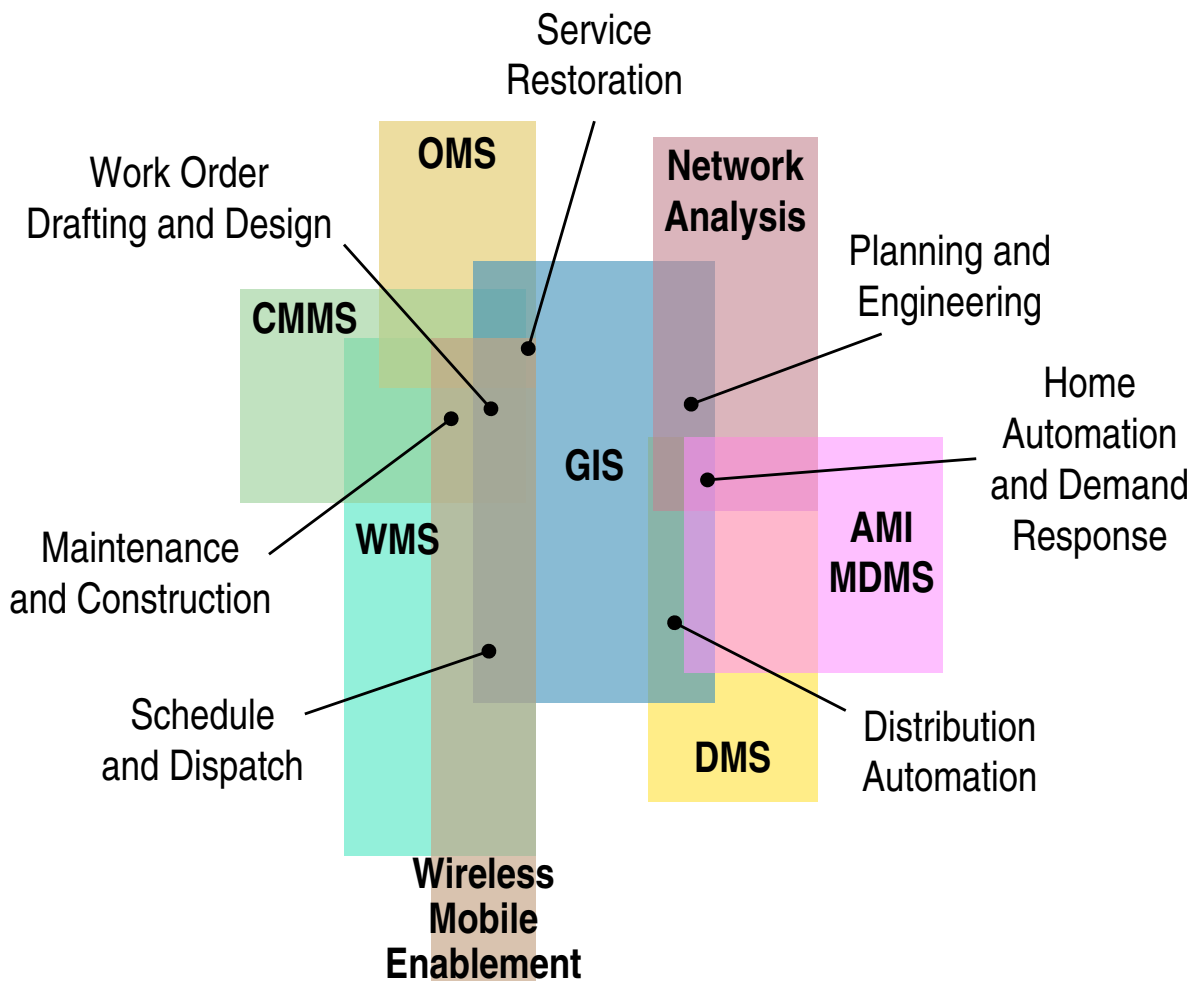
Service Restoration

OMS

Network Analysis

Work Order Drafting and Design

Planning and Engineering

CMMS

Home Automation and Demand Response

GIS

Maintenance and Construction

WMS

AMI MDMS

Schedule and Dispatch

Distribution Automation

DMS

Wireless Mobile Enablement